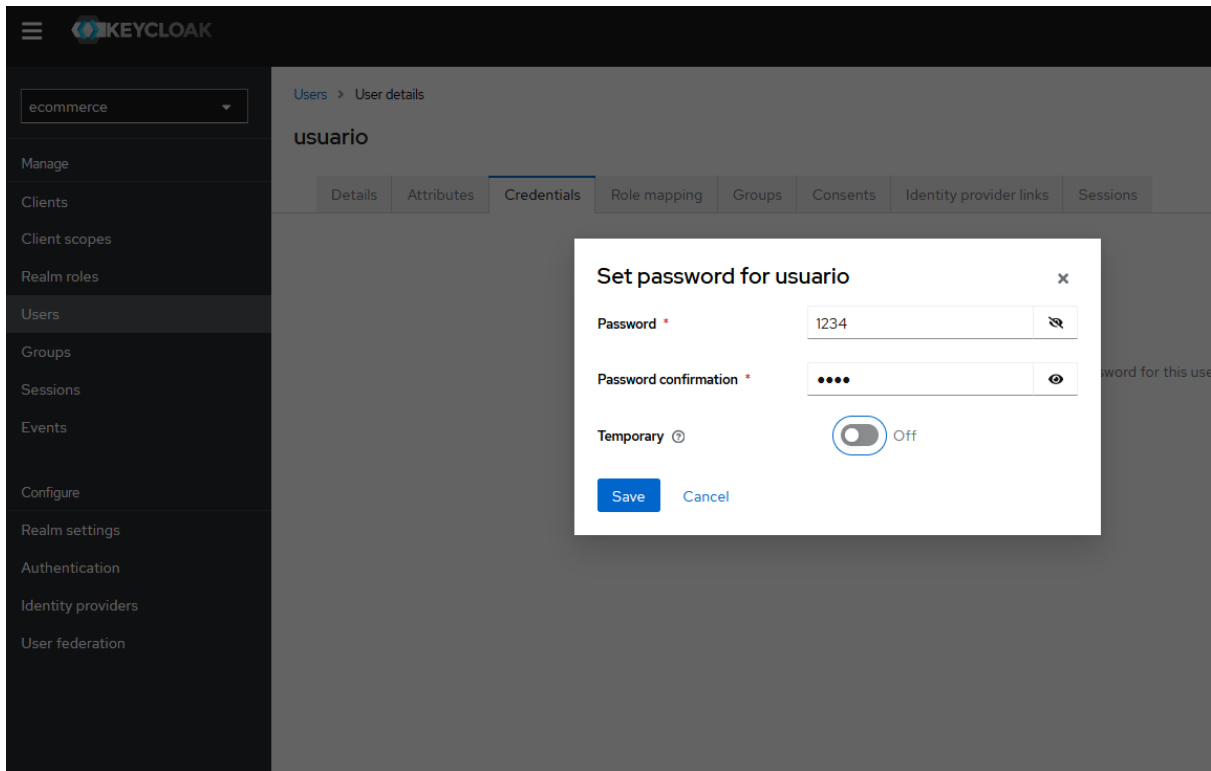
KEYCLOAK

ecommerce

Manage
Clients
Client scopes
Realm roles
Users
Groups
Sessions
Events

Configure
Realm settings
Authentication
Identity providers
User federation

Users > User details

usuario

Details | Attributes | Credentials | Role mapping | Groups | Consents | Identity provider links | Sessions

sword for this use

Set password for usuario ×

Password * 1234

Password confirmation * ••••

Temporary ⓘ Off

Save Cancel